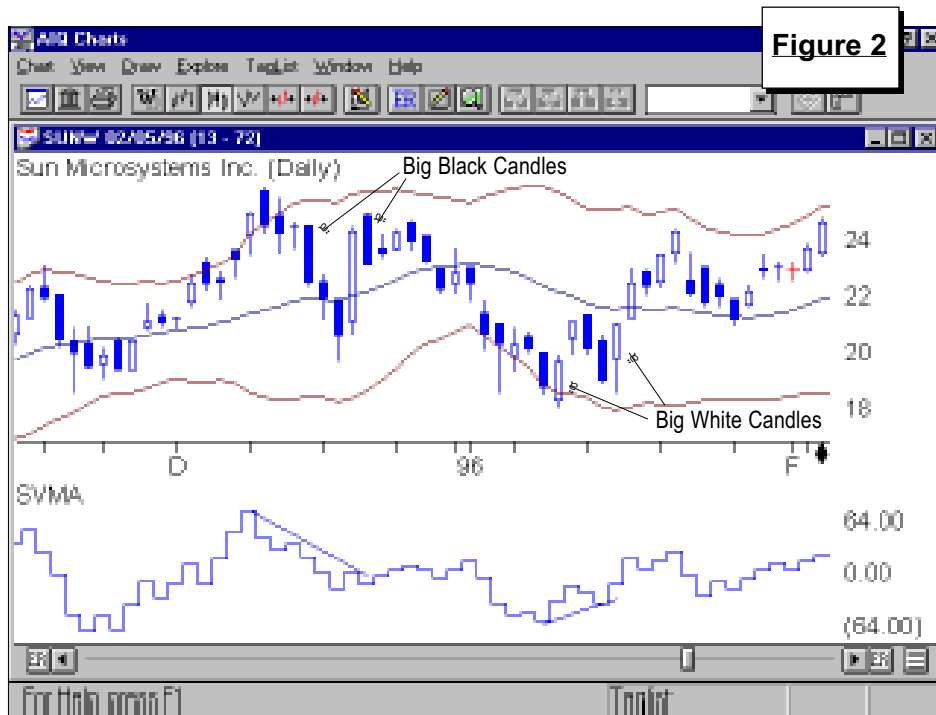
AIQ Charts

Figure 2

Chart View Draw Explore TagList Window Help

SUNW 02/05/96 (13 - 72)

Sun Microsystems Inc. (Daily)

Big Black Candles

24

22

20

18

Big White Candles

D

96

F

SVMA

64.00

0.00

(64.00)

For Help press F1

TagList